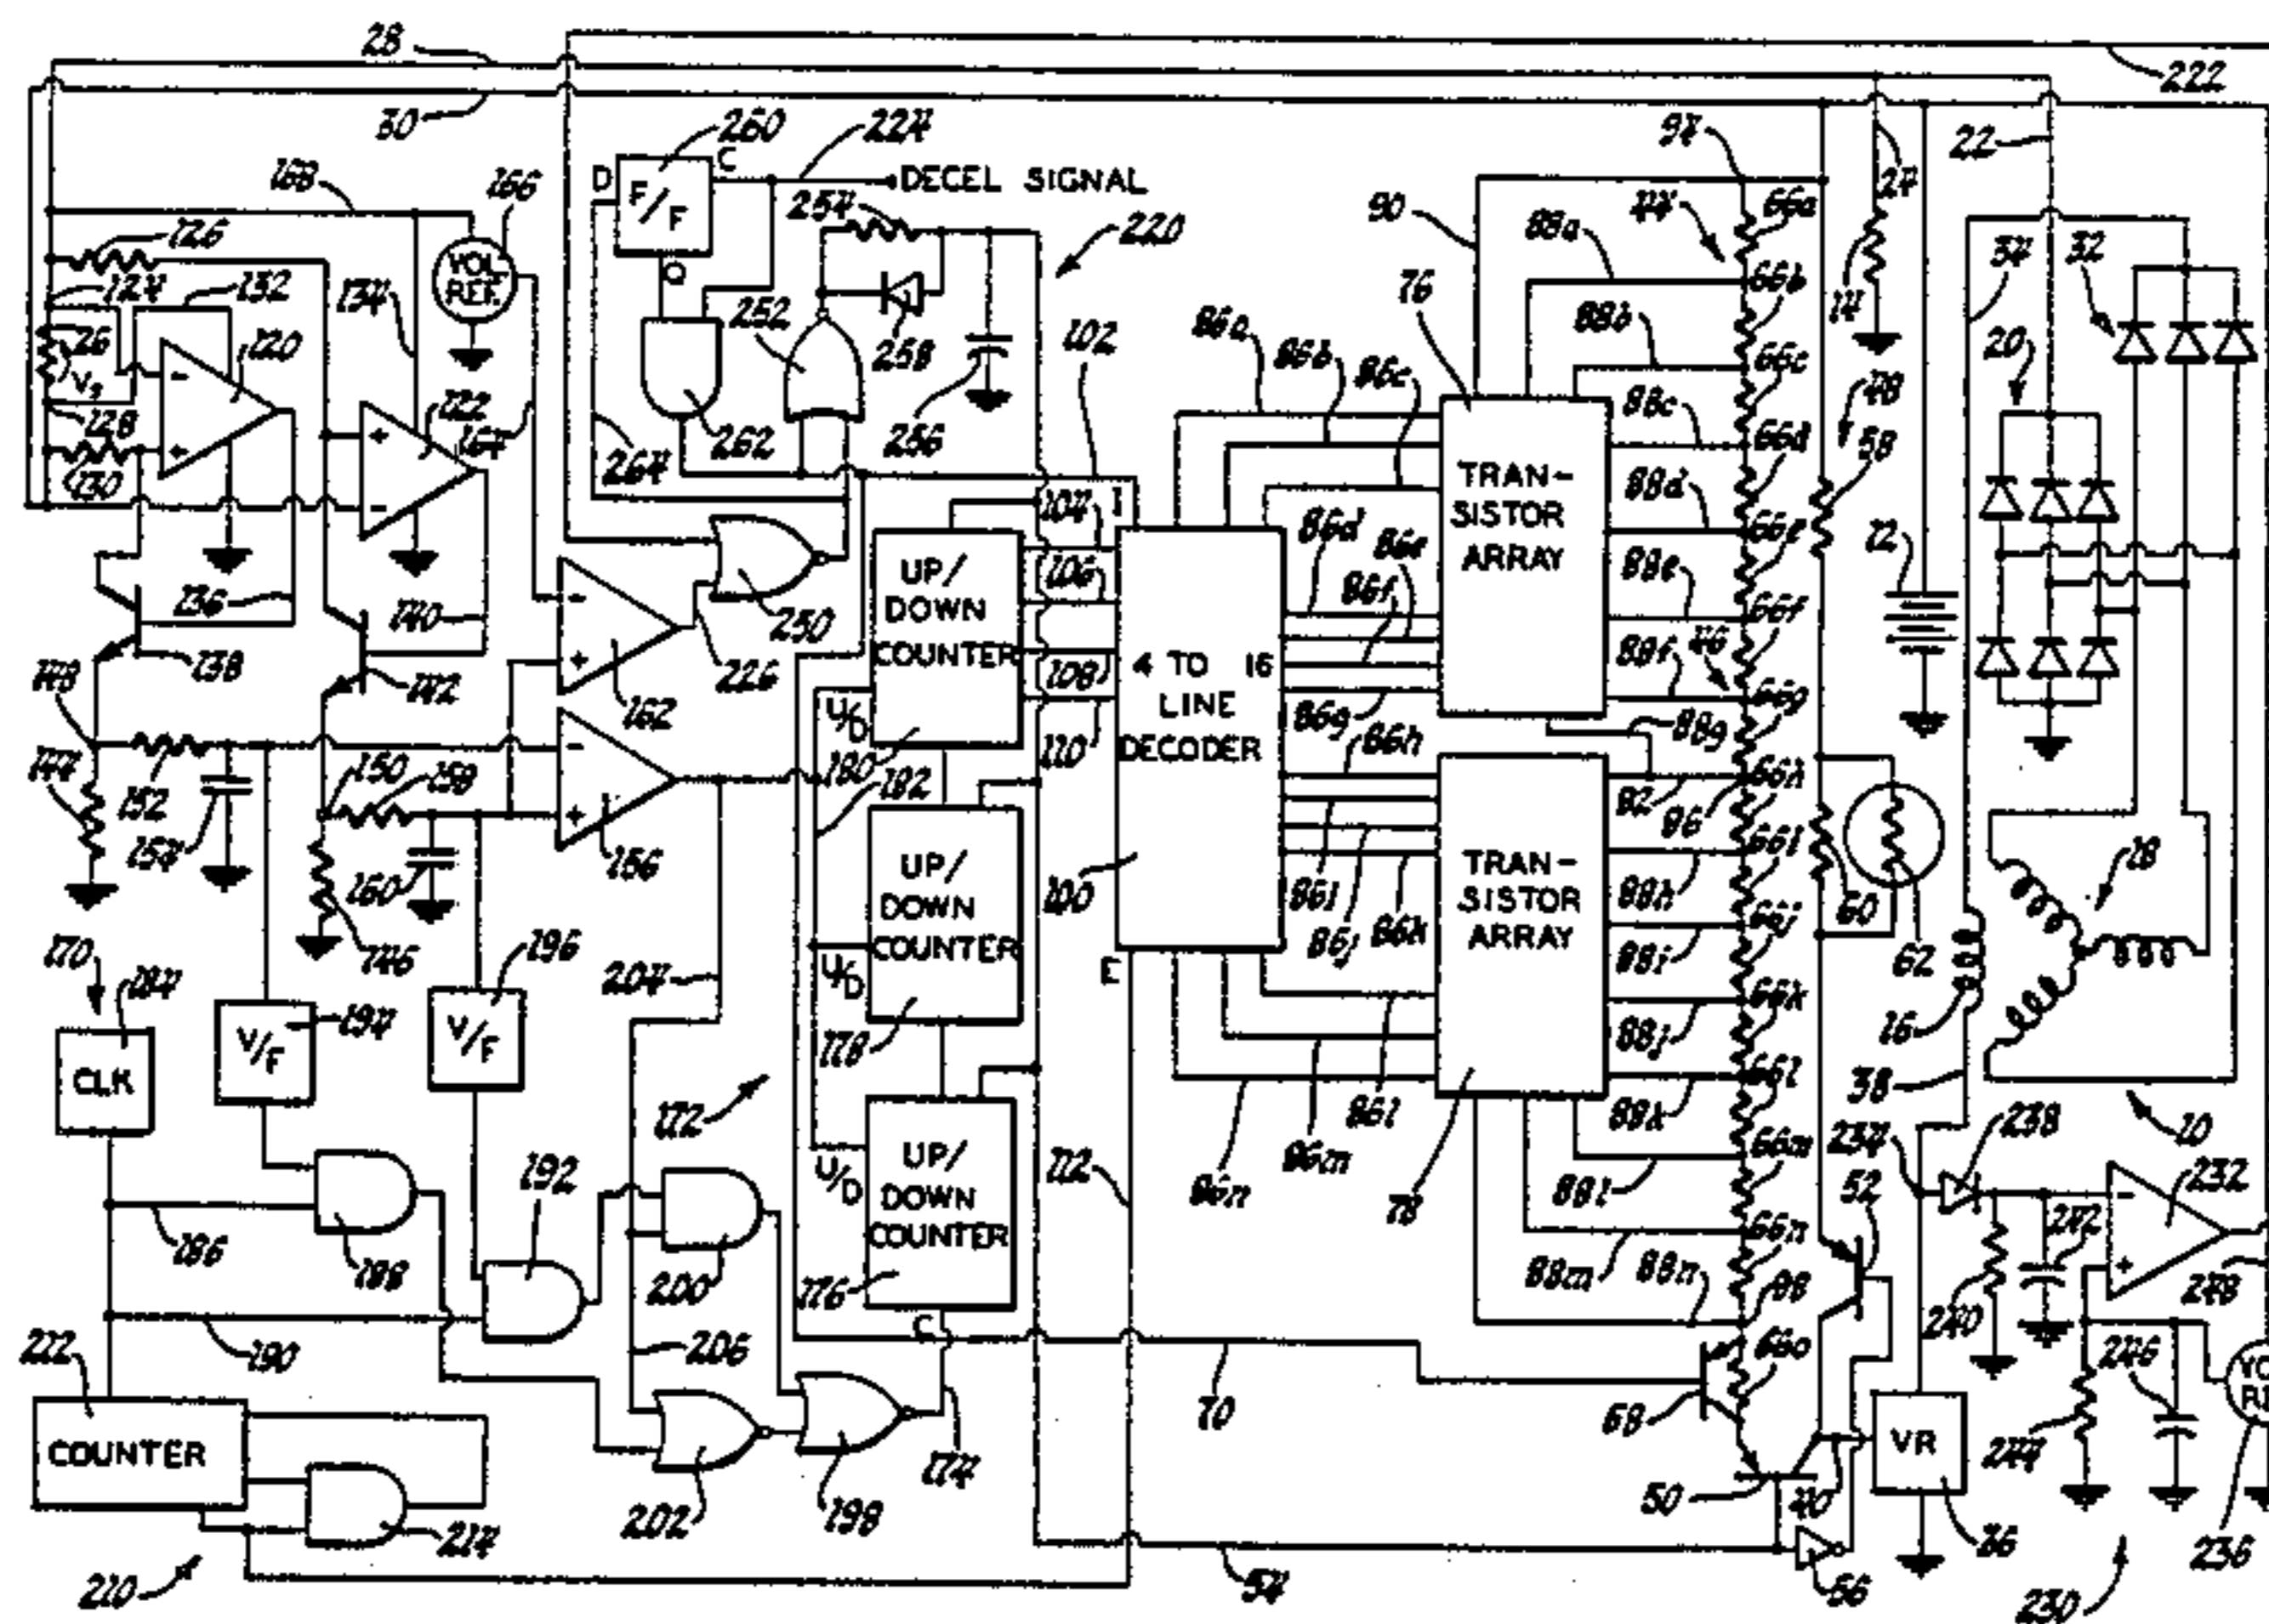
28
222
30
260
224
D
F/F
C
DECEL SIGNAL
Q
168
166
VOL REF.
126
254
220
124
132
134
252
258
26
V₂
120
102
128
122
164
256
262
130
264
236
140
238
142
148
144
152
154
150
158
146
160
162
226
250
UP/ DOWN COUNTER
U/D
180
182
156
UP/ DOWN COUNTER
U/D
178
UP/ DOWN COUNTER
U/D
176
C
104
106
108
110
I
4 TO 16 LINE DECODER
E
100
112
86a
86b
86c
86d
86e
86f
86g
86h
86i
86j
86k
86l
86m
86n
76
TRAN-SISTOR ARRAY
TRAN-SISTOR ARRAY
78
90
88a
88b
88c
88d
88e
88f
88g
88h
88i
88j
88k
88l
88m
88n
82
86
94
44
46
66a
66b
66c
66d
66e
66f
66g
66h
66i
66j
66k
66l
66m
66n
66o
98
24
14
48
58
12
60
62
22
34
32
20
18
16
38
10
170
184
CLK
194
V/F
196
V/F
204
172
186
188
192
200
190
206
202
198
174
222
COUNTER
214
210
70
68
50
52
40
56
54
234
238
232
242
240
248
246
244
VR
36
230
236